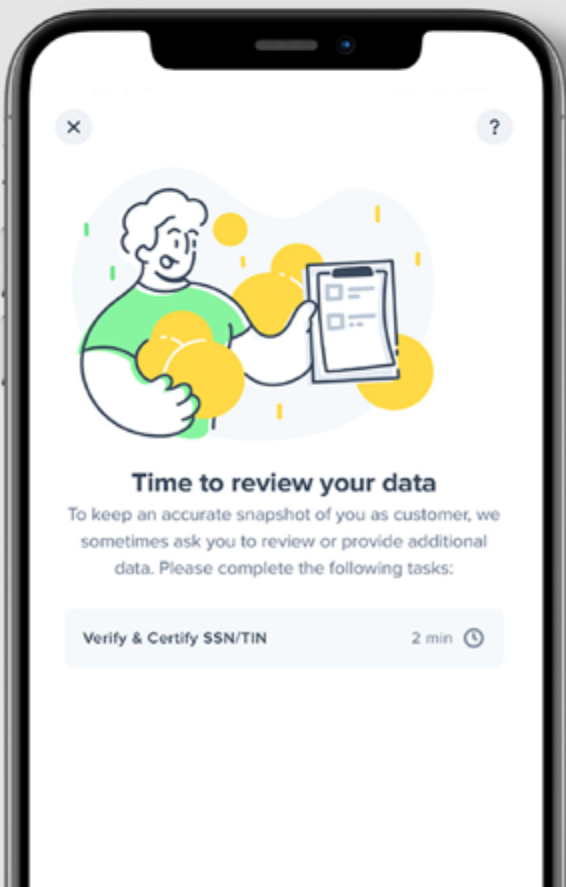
×

?

Time to review your data

To keep an accurate snapshot of you as customer, we sometimes ask you to review or provide additional data. Please complete the following tasks:

Verify & Certify SSN/TIN

2 min